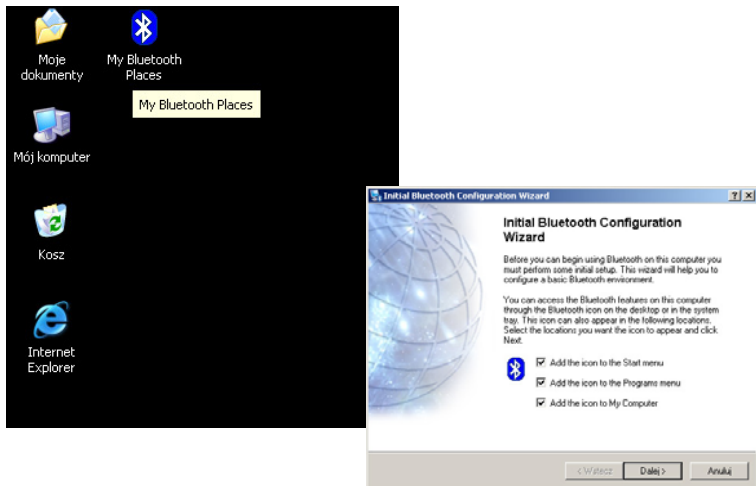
Moje dokumenty

My Bluetooth Places

My Bluetooth Places

Mój komputer

Kosz

Internet Explorer

Initial Bluetooth Configuration Wizard

?

×

Initial Bluetooth Configuration Wizard

Before you can begin using Bluetooth on this computer you must perform some initial setup. This wizard will help you to configure a basic Bluetooth environment.

You can access the Bluetooth features on this computer through the Bluetooth icon on the desktop or in the system tray. This icon can also appear in the following locations. Select the locations you want the icon to appear and click Next.

Add the icon to the Start menu

Add the icon to the Programs menu

Add the icon to My Computer

< Wstecz

Dalej >

Anuluj